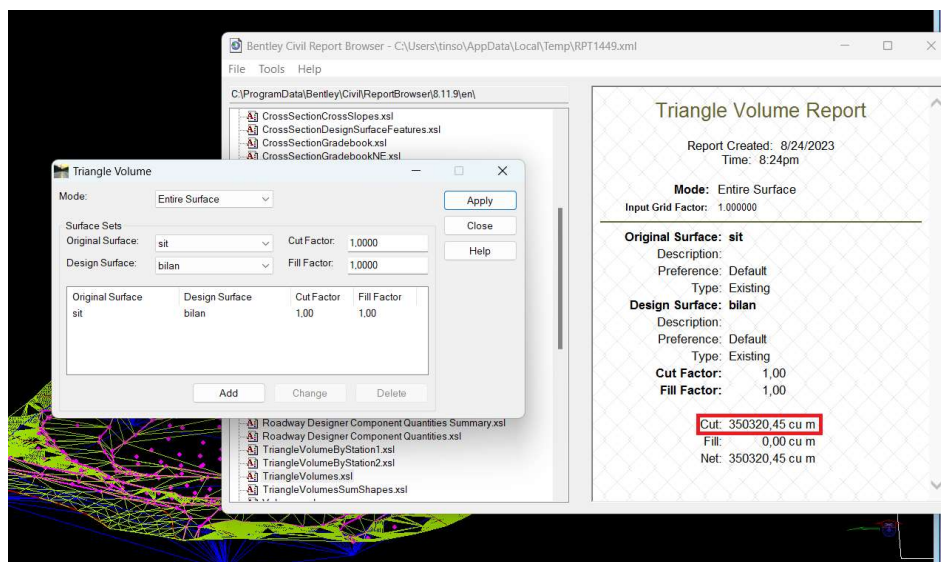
Bentley Civil Report Browser - C:\Users\tinso\AppData\Local\Temp\RPT1449.xml

File Tools Help

C:\ProgramData\Bentley\Civil\ReportBrowser\8.11.9\en\

CrossSectionCrossSlopes.xsl
CrossSectionDesignSurfaceFeatures.xsl
CrossSectionGradebook.xsl
CrossSectionGradebookNE.xsl

Triangle Volume

Mode: Entire Surface

Apply
Close
Help

Surface Sets
Original Surface: sit
Cut Factor: 1,0000
Design Surface: bilan
Fill Factor: 1,0000

| Original Surface | Design Surface | Cut Factor | Fill Factor |
|---|---|---|---|
| sit | bilan | 1,00 | 1,00 |

Add Change Delete

Roadway Designer Component Quantities Summary.xsl
Roadway Designer Component Quantities.xsl
TriangleVolumeByStation1.xsl
TriangleVolumeByStation2.xsl
TriangleVolumes.xsl
TriangleVolumesSumShapes.xsl

Triangle Volume Report

Report Created: 8/24/2023
Time: 8:24pm

Mode: Entire Surface
Input Grid Factor: 1.000000

Original Surface: sit
Description:
Preference: Default
Type: Existing
Design Surface: bilan
Description:
Preference: Default
Type: Existing
Cut Factor: 1,00
Fill Factor: 1,00

Cut: 350320,45 cu m
Fill: 0,00 cu m
Net: 350320,45 cu m